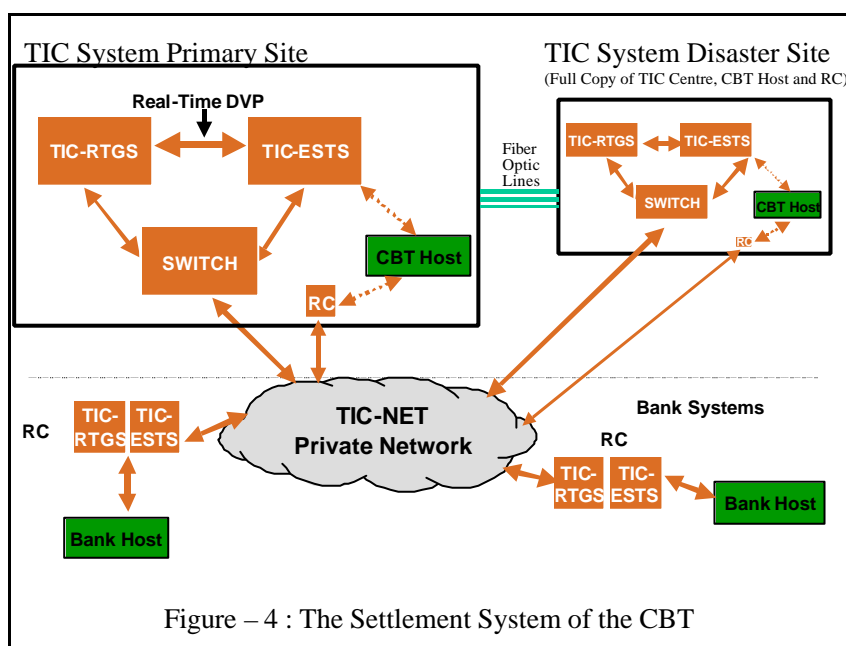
TIC System Primary Site

Real-Time DVP

TIC-RTGS

TIC-ESTS

SWITCH

CBT Host

RC

TIC System Disaster Site

(Full Copy of TIC Centre, CBT Host and RC)

Fiber Optic Lines

TIC-RTGS

TIC-ESTS

SWITCH

CBT Host

RC

RC

TIC-RTGS

TIC-ESTS

TIC-NET Private Network

Bank Systems

RC

TIC-RTGS

TIC-ESTS

Bank Host

Bank Host

Figure – 4 : The Settlement System of the CBT